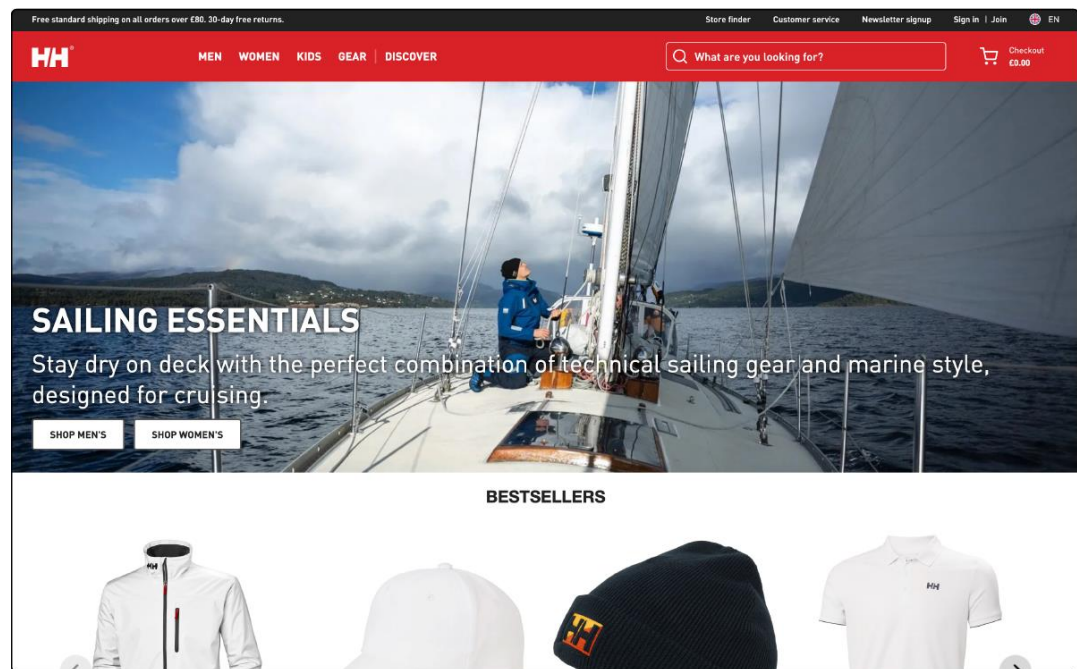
Free standard shipping on all orders over £80. 30-day free returns.

Store finder Customer service Newsletter signup Sign in | Join EN

HH

MEN WOMEN KIDS GEAR DISCOVER

What are you looking for?

Checkout £0.00

SAILING ESSENTIALS

Stay dry on deck with the perfect combination of technical sailing gear and marine style, designed for cruising.

SHOP MEN'S SHOP WOMEN'S

BESTSELLERS